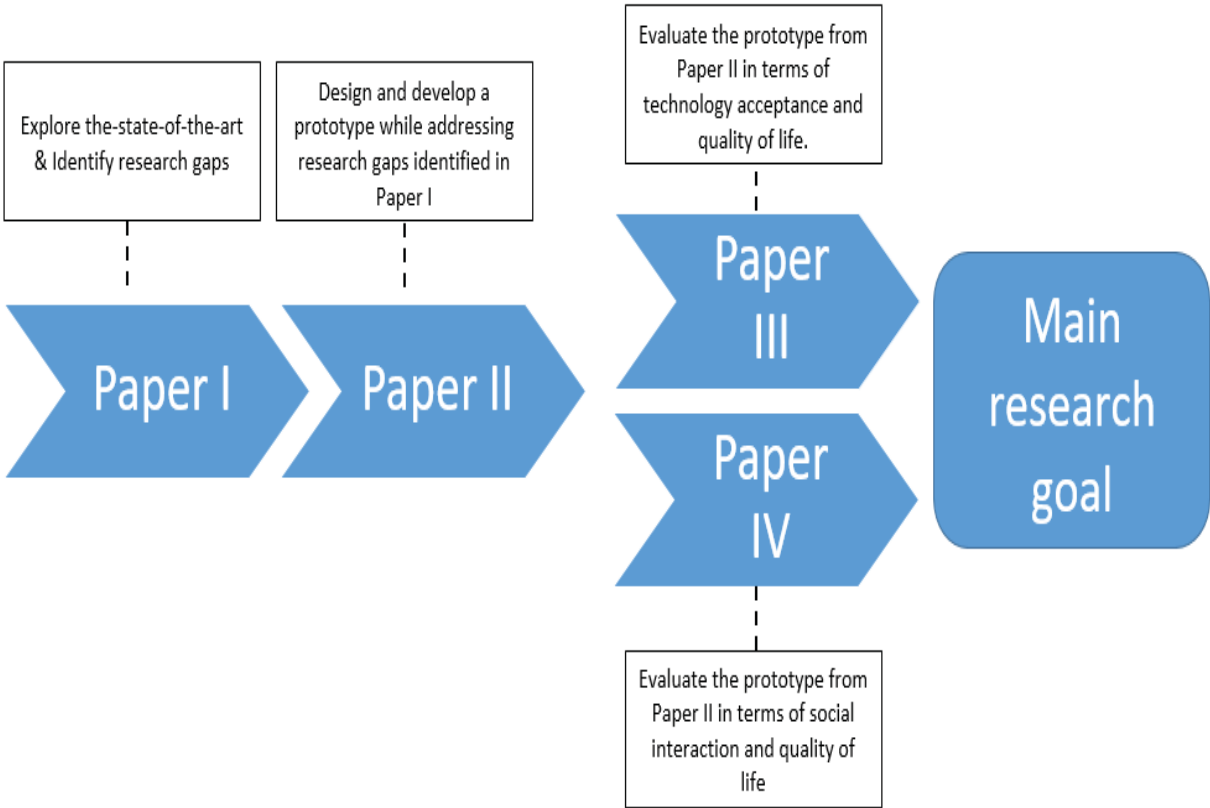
Explore the-state-of-the-art & Identify research gaps

Paper I

Design and develop a prototype while addressing research gaps identified in Paper I

Paper II

Evaluate the prototype from Paper II in terms of technology acceptance and quality of life.

Paper III

Paper IV

Evaluate the prototype from Paper II in terms of social interaction and quality of life

Main research goal